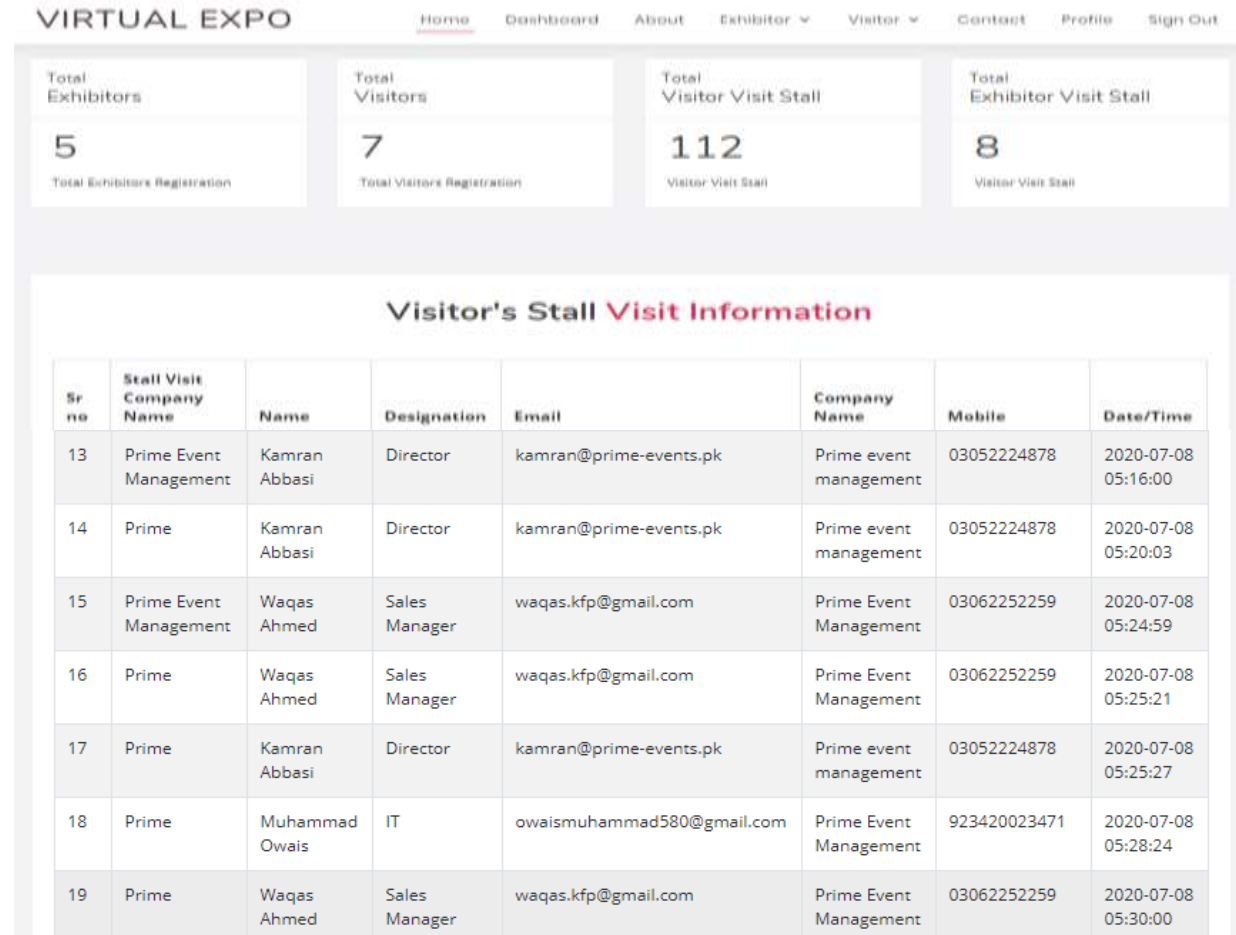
VIRTUAL EXPO

Home Dashboard About Exhibitor ∨ Visitor ∨ Contact Profile Sign Out

Total
Exhibitors
5
Total Exhibitors Registration

Total
Visitors
7
Total Visitors Registration

Total
Visitor Visit Stall
112
Visitor Visit Stall

Total
Exhibitor Visit Stall
8
Visitor Visit Stall

Visitor's Stall Visit Information

| Sr no | Stall Visit Company Name | Name | Designation | Email | Company Name | Mobile | Date/Time |
|---|---|---|---|---|---|---|---|
| 13 | Prime Event Management | Kamran Abbasi | Director | kamran@prime-events.pk | Prime event management | 03052224878 | 2020-07-08 05:16:00 |
| 14 | Prime | Kamran Abbasi | Director | kamran@prime-events.pk | Prime event management | 03052224878 | 2020-07-08 05:20:03 |
| 15 | Prime Event Management | Waqas Ahmed | Sales Manager | waqas.kfp@gmail.com | Prime Event Management | 03062252259 | 2020-07-08 05:24:59 |
| 16 | Prime | Waqas Ahmed | Sales Manager | waqas.kfp@gmail.com | Prime Event Management | 03062252259 | 2020-07-08 05:25:21 |
| 17 | Prime | Kamran Abbasi | Director | kamran@prime-events.pk | Prime event management | 03052224878 | 2020-07-08 05:25:27 |
| 18 | Prime | Muhammad Owais | IT | owaismuhammad580@gmail.com | Prime Event Management | 923420023471 | 2020-07-08 05:28:24 |
| 19 | Prime | Waqas Ahmed | Sales Manager | waqas.kfp@gmail.com | Prime Event Management | 03062252259 | 2020-07-08 05:30:00 |